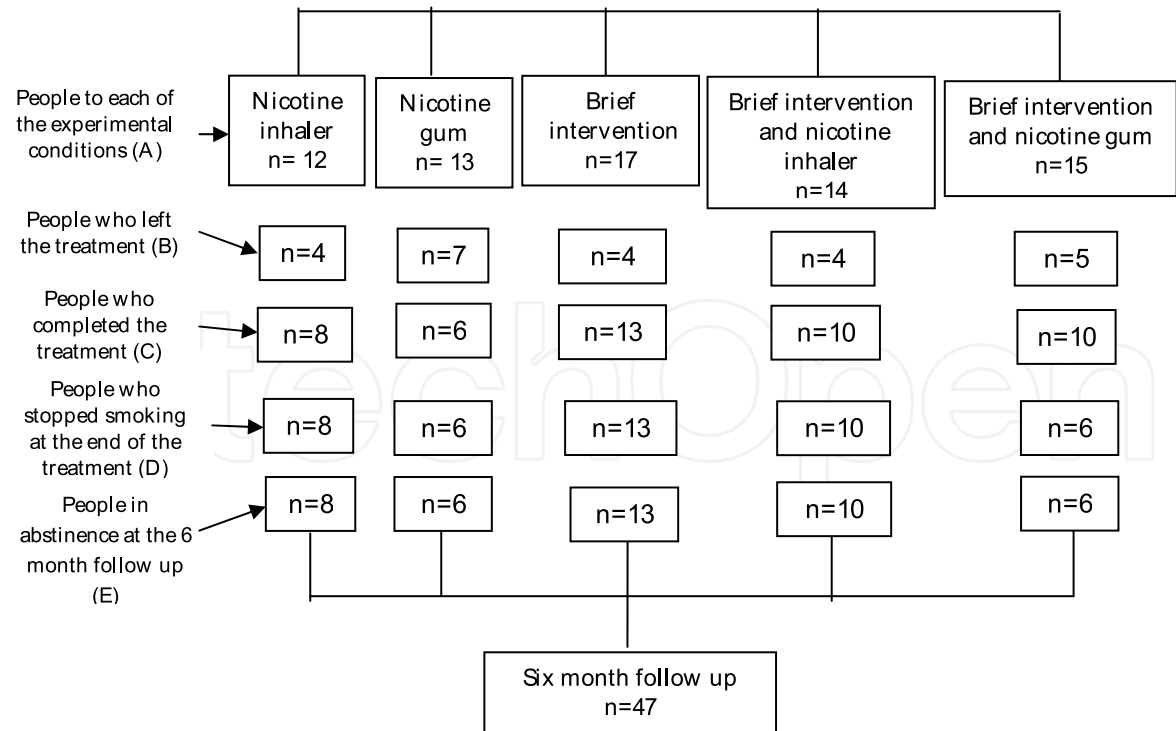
People to each of the experimental conditions (A)

Nicotine inhaler n= 12

Nicotine gum n= 13

Brief intervention n=17

Brief intervention and nicotine inhaler n=14

Brief intervention and nicotine gum n=15

People who left the treatment (B)

n=4

n=7

n=4

n=4

n=5

People who completed the treatment (C)

n=8

n=6

n=13

n=10

n=10

People who stopped smoking at the end of the treatment (D)

n=8

n=6

n=13

n=10

n=6

People in abstinence at the 6 month follow up (E)

n=8

n=6

n=13

n=10

n=6

Six month follow up n=47